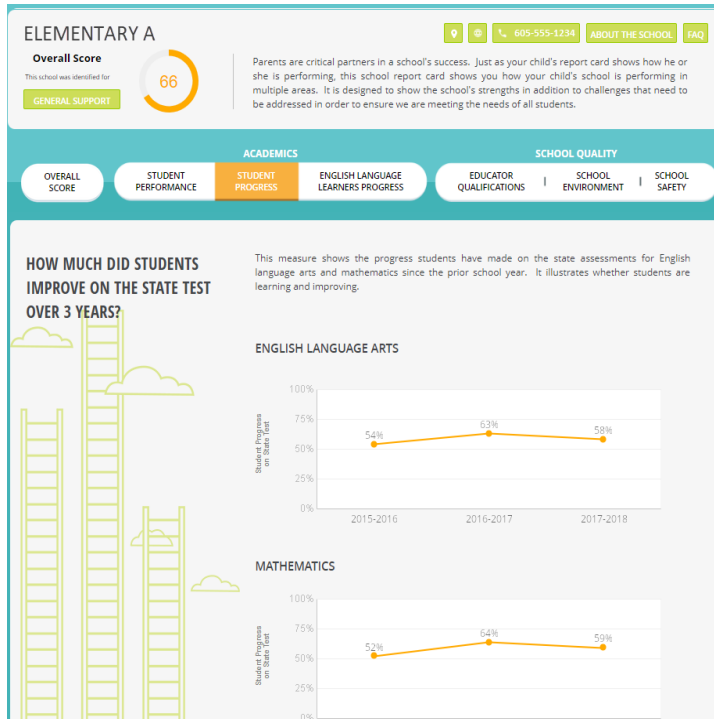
ELEMENTARY A

605-555-1234 ABOUT THE SCHOOL FAQ

Overall Score

This school was identified for

GENERAL SUPPORT

66

Parents are critical partners in a school's success. Just as your child's report card shows how he or she is performing, this school report card shows you how your child's school is performing in multiple areas. It is designed to show the school's strengths in addition to challenges that need to be addressed in order to ensure we are meeting the needs of all students.

ACADEMICS

SCHOOL QUALITY

OVERALL SCORE

STUDENT PERFORMANCE

STUDENT PROGRESS

ENGLISH LANGUAGE LEARNERS PROGRESS

EDUCATOR QUALIFICATIONS

SCHOOL ENVIRONMENT

SCHOOL SAFETY

HOW MUCH DID STUDENTS IMPROVE ON THE STATE TEST OVER 3 YEARS?

This measure shows the progress students have made on the state assessments for English language arts and mathematics since the prior school year. It illustrates whether students are learning and improving.

ENGLISH LANGUAGE ARTS

100%
75%
50%
25%
0%

Student Progress on State Test

54%
63%
58%

2015-2016
2016-2017
2017-2018

MATHEMATICS

100%
75%
50%
25%
0%

Student Progress on State Test

52%
64%
59%